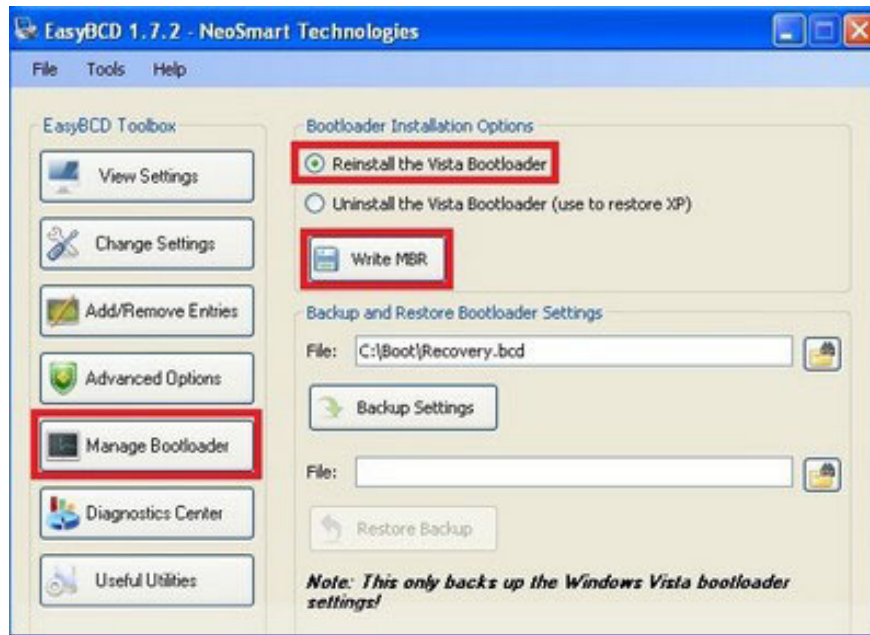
EasyBCD 1.7.2 - NeoSmart Technologies

File Tools Help

EasyBCD Toolbox

View Settings

Change Settings

Add/Remove Entries

Advanced Options

Manage Bootloader

Diagnostics Center

Useful Utilities

Bootloader Installation Options

Reinstall the Vista Bootloader

Uninstall the Vista Bootloader (use to restore XP)

Write MBR

Backup and Restore Bootloader Settings

File: C:\Boot\Recovery.bcd

Backup Settings

File:

Restore Backup

Note: This only backs up the Windows Vista bootloader settings!